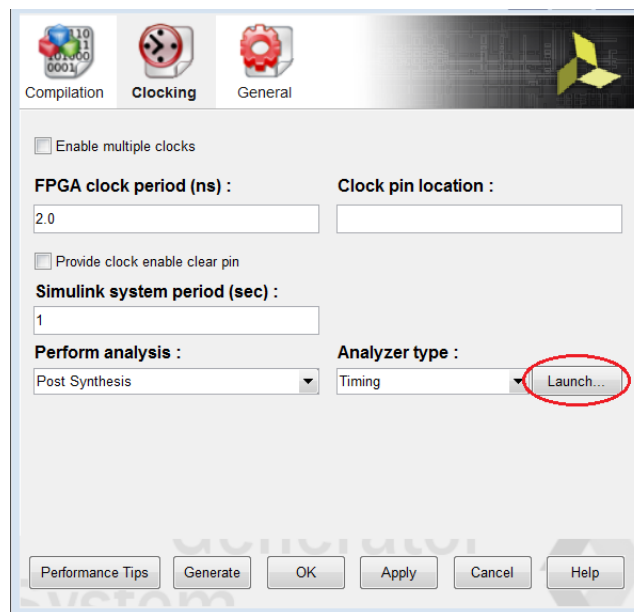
Compilation
Clocking
General

Enable multiple clocks

FPGA clock period (ns) :
2.0

Clock pin location :

Provide clock enable clear pin

Simulink system period (sec) :
1

Perform analysis :
Post Synthesis

Analyzer type :
Timing
Launch...

Performance Tips
Generate
OK
Apply
Cancel
Help